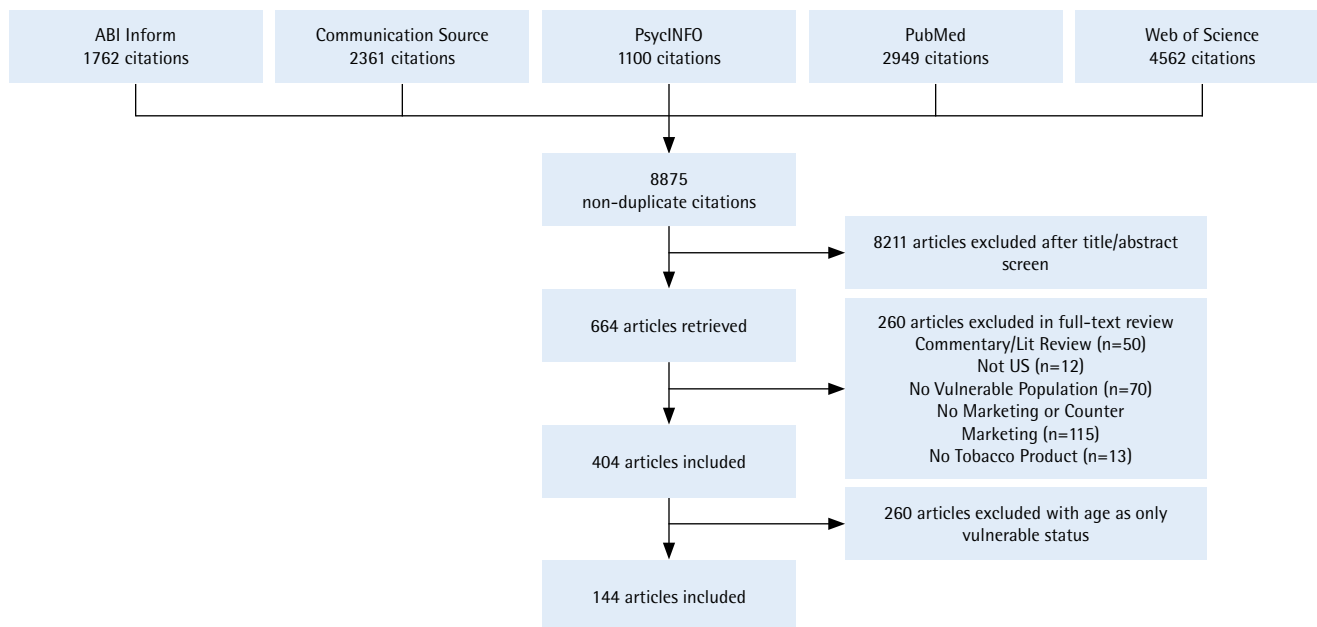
ABI Inform
1762 citations

Communication Source
2361 citations

PsycINFO
1100 citations

PubMed
2949 citations

Web of Science
4562 citations

8875
non-duplicate citations

8211 articles excluded after title/abstract screen

664 articles retrieved

260 articles excluded in full-text review
Commentary/Lit Review (n=50)
Not US (n=12)
No Vulnerable Population (n=70)
No Marketing or Counter Marketing (n=115)
No Tobacco Product (n=13)

404 articles included

260 articles excluded with age as only vulnerable status

144 articles included